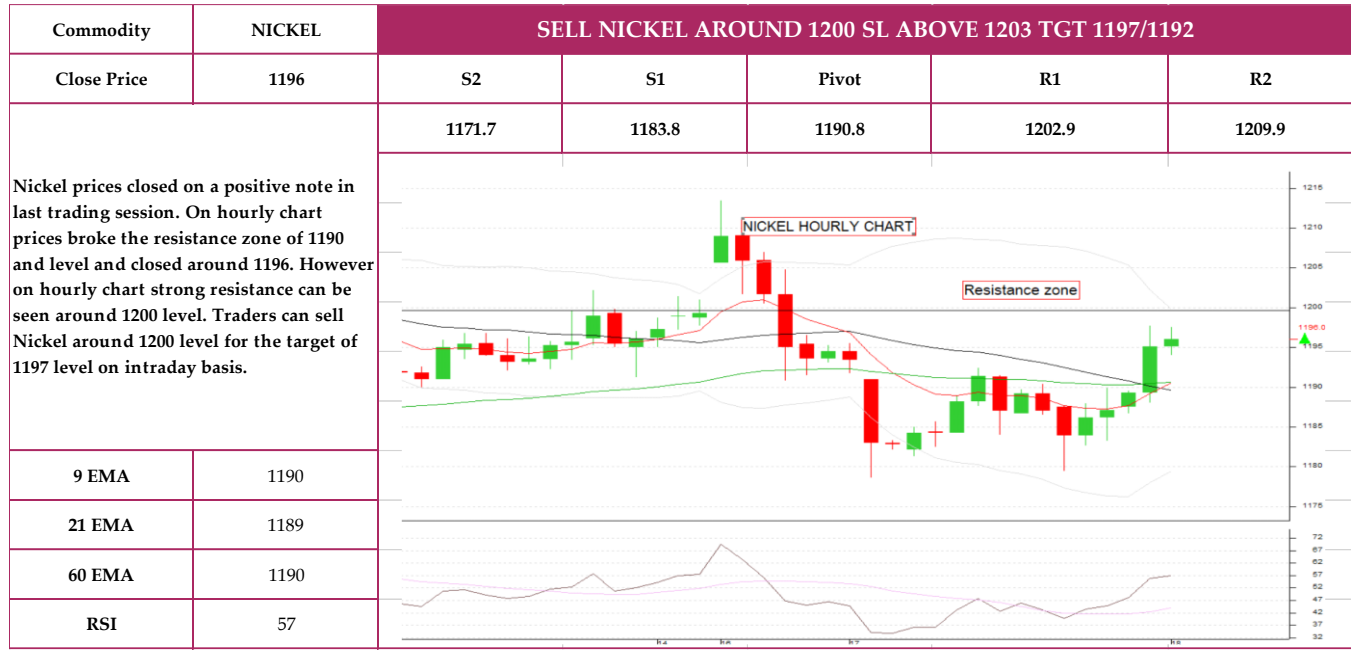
| Commodity | NICKEL | SELL NICKEL AROUND 1200 SL ABOVE 1203 TGT 1197/1192 | | | | |
|---|---|---|---|---|---|---|
| Close Price | 1196 | S2 | S1 | Pivot | R1 | R2 |
| | | 1171.7 | 1183.8 | 1190.8 | 1202.9 | 1209.9 |

Nickel prices closed on a positive note in last trading session. On hourly chart prices broke the resistance zone of 1190 and level and closed around 1196. However on hourly chart strong resistance can be seen around 1200 level. Traders can sell Nickel around 1200 level for the target of 1197 level on intraday basis.

| 9 EMA | 1190 |
|---|---|
| 21 EMA | 1189 |
| 60 EMA | 1190 |
| RSI | 57 |

NICKEL HOURLY CHART

Resistance zone

1215
1210
1205
1200
1196.0
1195
1190
1185
1180
1175

72
67
62
57
52
47
42
37
32